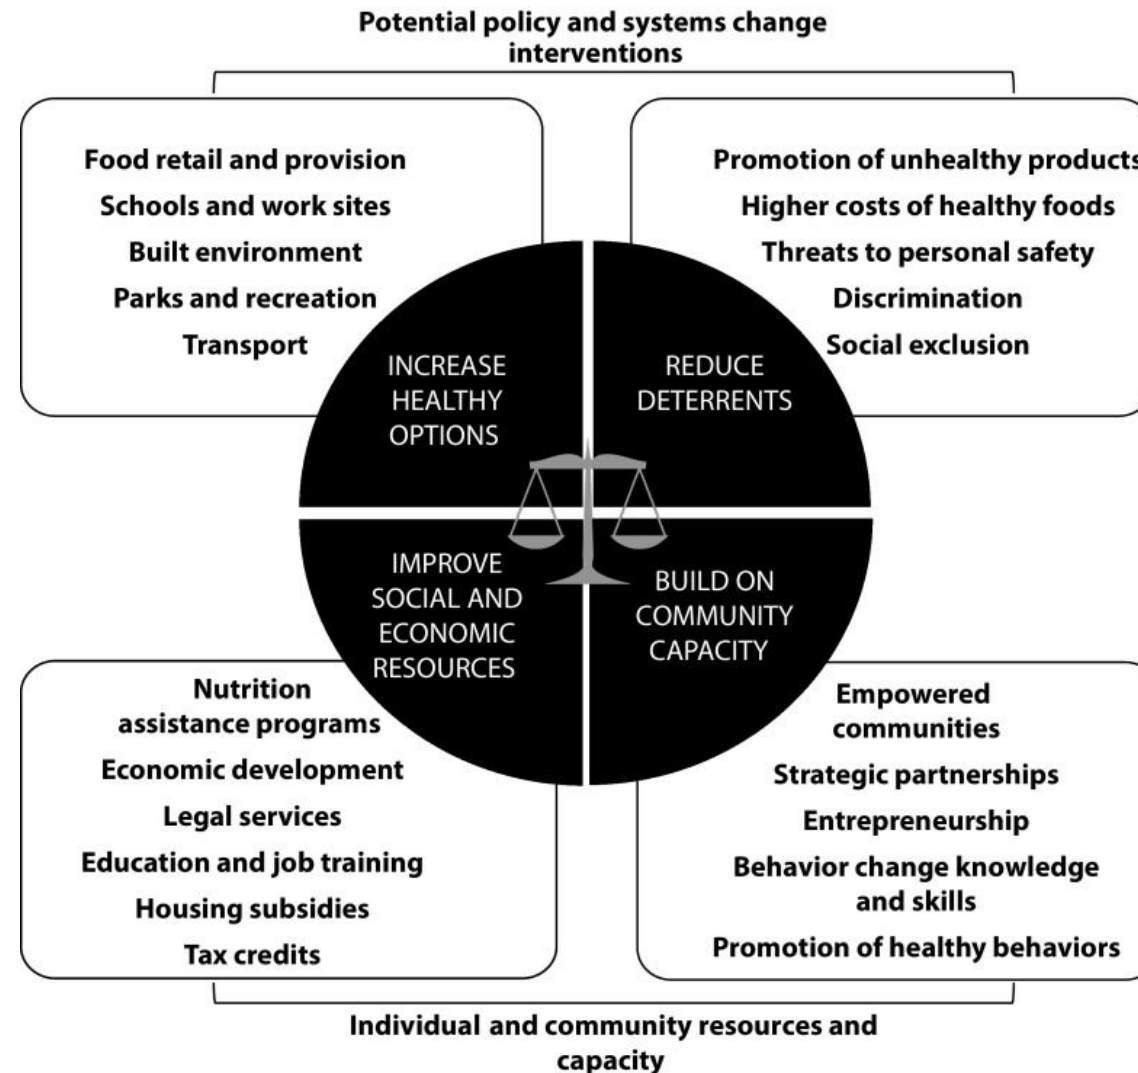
Potential policy and systems change interventions

Food retail and provision
Schools and work sites
Built environment
Parks and recreation
Transport

Promotion of unhealthy products
Higher costs of healthy foods
Threats to personal safety
Discrimination
Social exclusion

INCREASE HEALTHY OPTIONS

REDUCE DETERRENTS

IMPROVE SOCIAL AND ECONOMIC RESOURCES

BUILD ON COMMUNITY CAPACITY

Nutrition assistance programs
Economic development
Legal services
Education and job training
Housing subsidies
Tax credits

Empowered communities
Strategic partnerships
Entrepreneurship
Behavior change knowledge and skills
Promotion of healthy behaviors

Individual and community resources and capacity